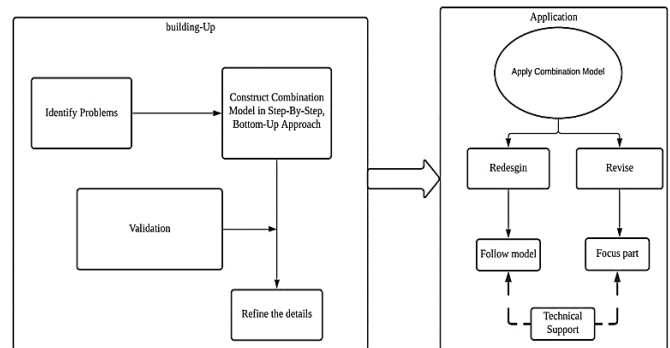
building-Up

Identify Problems

Construct Combination Model in Step-By-Step, Bottom-Up Approach

Validation

Refine the details

Application

Apply Combination Model

Redesgin

Revise

Follow model

Focus part

Technical Support